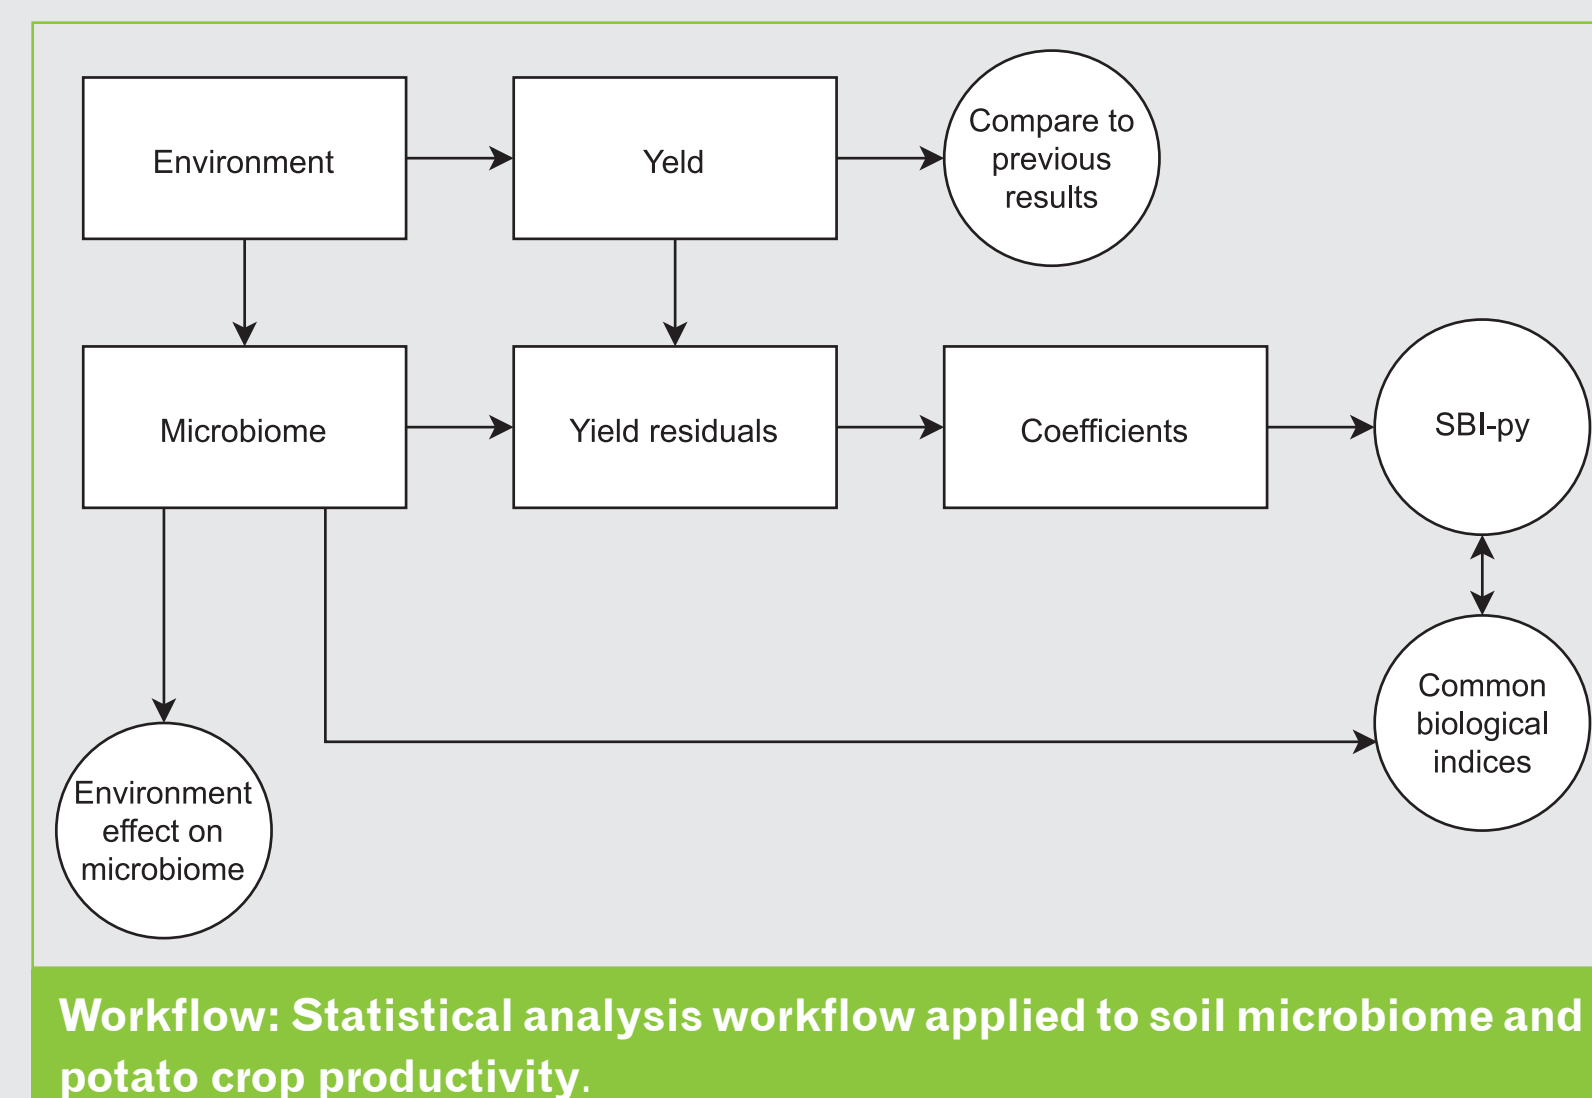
Environment

Yeld

Compare to previous results

Microbiome

Yield residuals

Coefficients

SBI-py

Common biological indices

Environment effect on microbiome

Workflow: Statistical analysis workflow applied to soil microbiome and potato crop productivity.